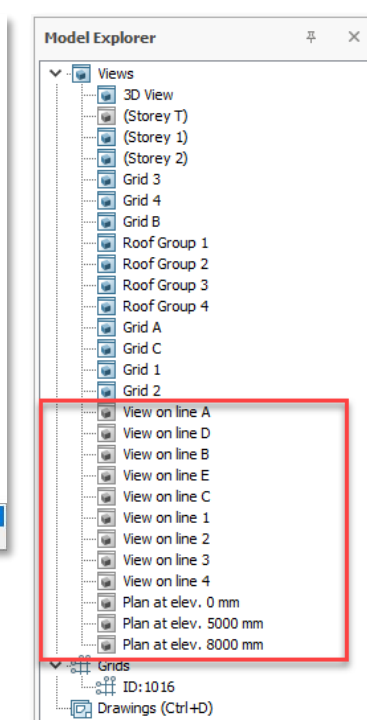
Model Explorer

Views
3D View
(Storey T)
(Storey 1)
(Storey 2)
Grid 3
Grid 4
Grid B
Roof Group 1
Roof Group 2
Roof Group 3
Roof Group 4
Grid A
Grid C
Grid 1
Grid 2
View on line A
View on line D
View on line B
View on line E
View on line C
View on line 1
View on line 2
View on line 3
View on line 4
Plan at elev. 0 mm
Plan at elev. 5000 mm
Plan at elev. 8000 mm
Grids
ID:1016
Drawings (Ctrl+D)